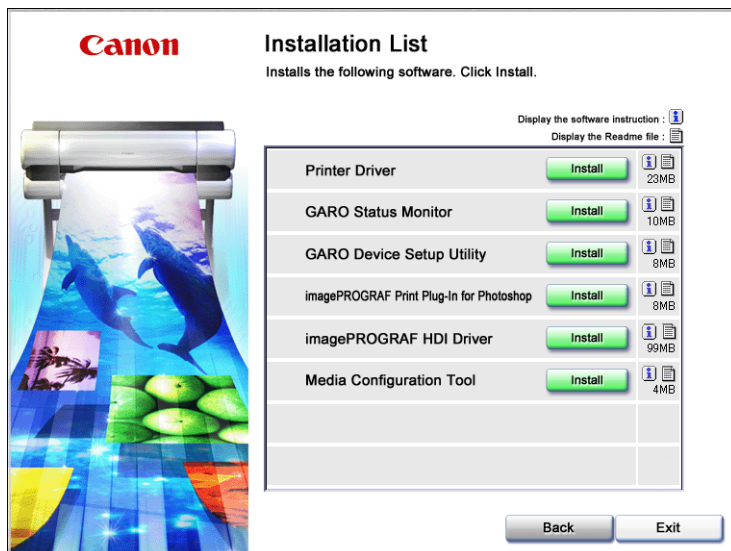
Canon

Installation List

Installs the following software. Click Install.

Display the software instruction :
Display the Readme file :

| | | |
|---|---|---|
| Printer Driver | Install | 23MB |
| GARO Status Monitor | Install | 10MB |
| GARO Device Setup Utility | Install | 8MB |
| imagePROGRAF Print Plug-In for Photoshop | Install | 8MB |
| imagePROGRAF HDI Driver | Install | 99MB |
| Media Configuration Tool | Install | 4MB |

Back
Exit